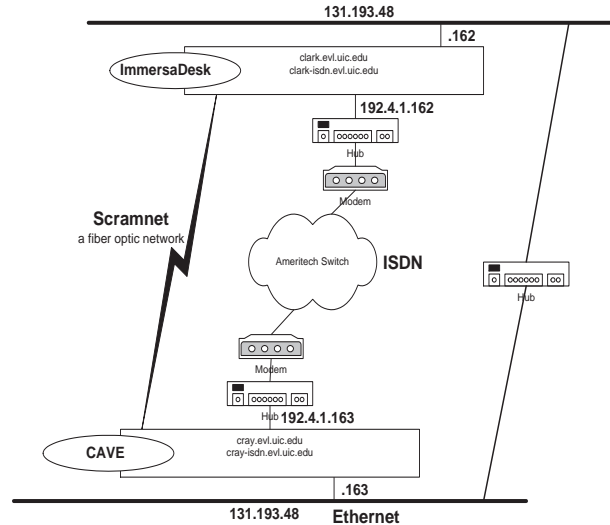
131.193.48

.162

ImmersaDesk

clark.evl.uic.edu
clark-isdn.evl.uic.edu

192.4.1.162

Hub

Modem

Scramnet
a fiber optic network

Ameritech Switch

ISDN

Hub

Modem

Hub

192.4.1.163

CAVE

cray.evl.uic.edu
cray-isdn.evl.uic.edu

.163

131.193.48

Ethernet